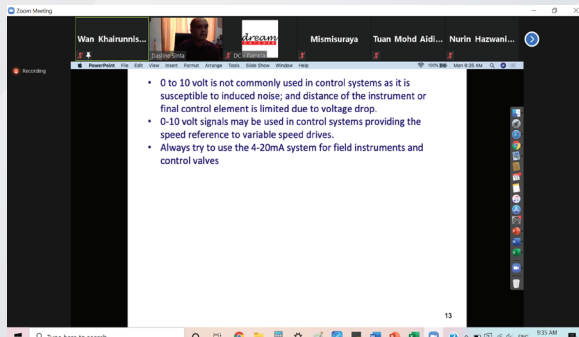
Zoom Meeting

Wan Khairunnis...
Dashe Sinta
dream
Dr. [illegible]
Mismisuraya
Tuan Mohd Aidi...
Nurin Hazwani...

Recording

PowerPoint File Edit View Insert Format Arrange Tools Slide Show Window Help
Mon 9:35 AM

• 0 to 10 volt is not commonly used in control systems as it is susceptible to induced noise; and distance of the instrument or final control element is limited due to voltage drop.
• 0-10 volt signals may be used in control systems providing the speed reference to variable speed drives.
• Always try to use the 4-20mA system for field instruments and control valves

13

Type here to search
9:35 AM